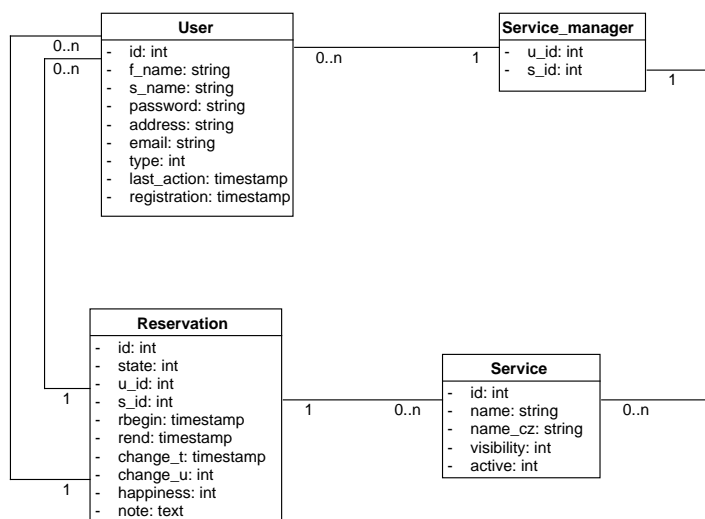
User
- id: int
- f_name: string
- s_name: string
- password: string
- address: string
- email: string
- type: int
- last_action: timestamp
- registration: timestamp

0..n
0..n
0..n
1

Service_manager
- u_id: int
- s_id: int

1

Reservation
- id: int
- state: int
- u_id: int
- s_id: int
- rbegin: timestamp
- rend: timestamp
- change_t: timestamp
- change_u: int
- happiness: int
- note: text

1
1
1
0..n

Service
- id: int
- name: string
- name_cz: string
- visibility: int
- active: int

0..n